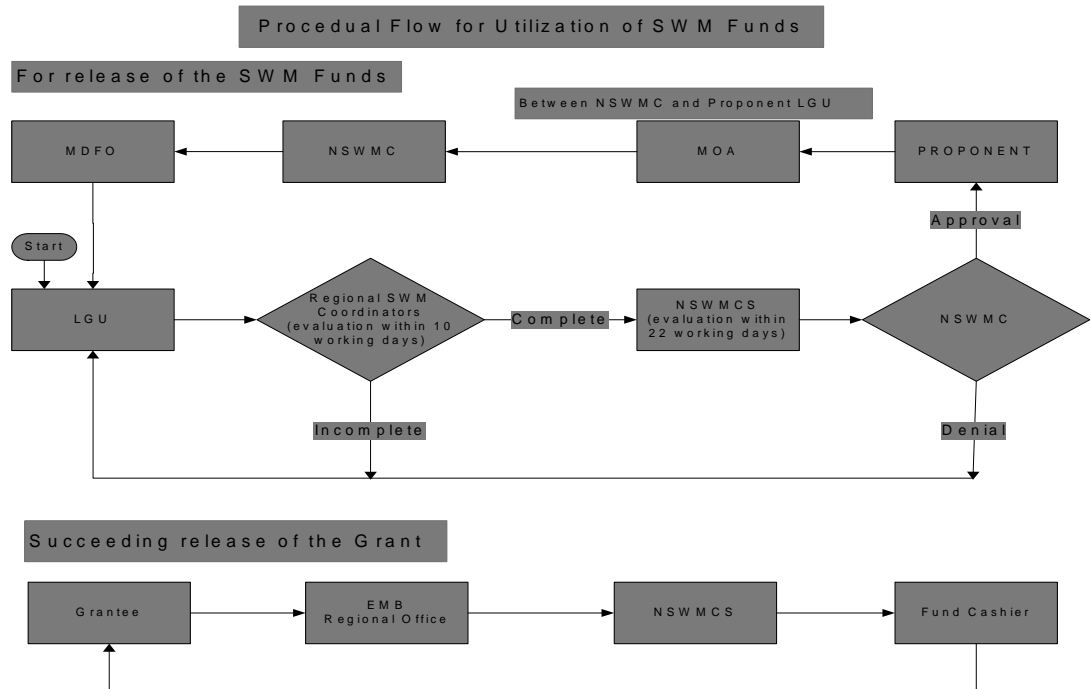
Procedual Flow for Utilization of SWM Funds

For release of the SWM Funds

Between NSWMC and Proponent LGU

MDFO

NSWMC

MOA

PROPONENT

Approval

Start

LGU

Regional SWM Coordinators (evaluation within 10 working days)

Complete

NSWMCS (evaluation within 22 working days)

NSWMC

Incomplete

Denial

Succeeding release of the Grant

Grantee

EMB Regional Office

NSWMCS

Fund Cashier